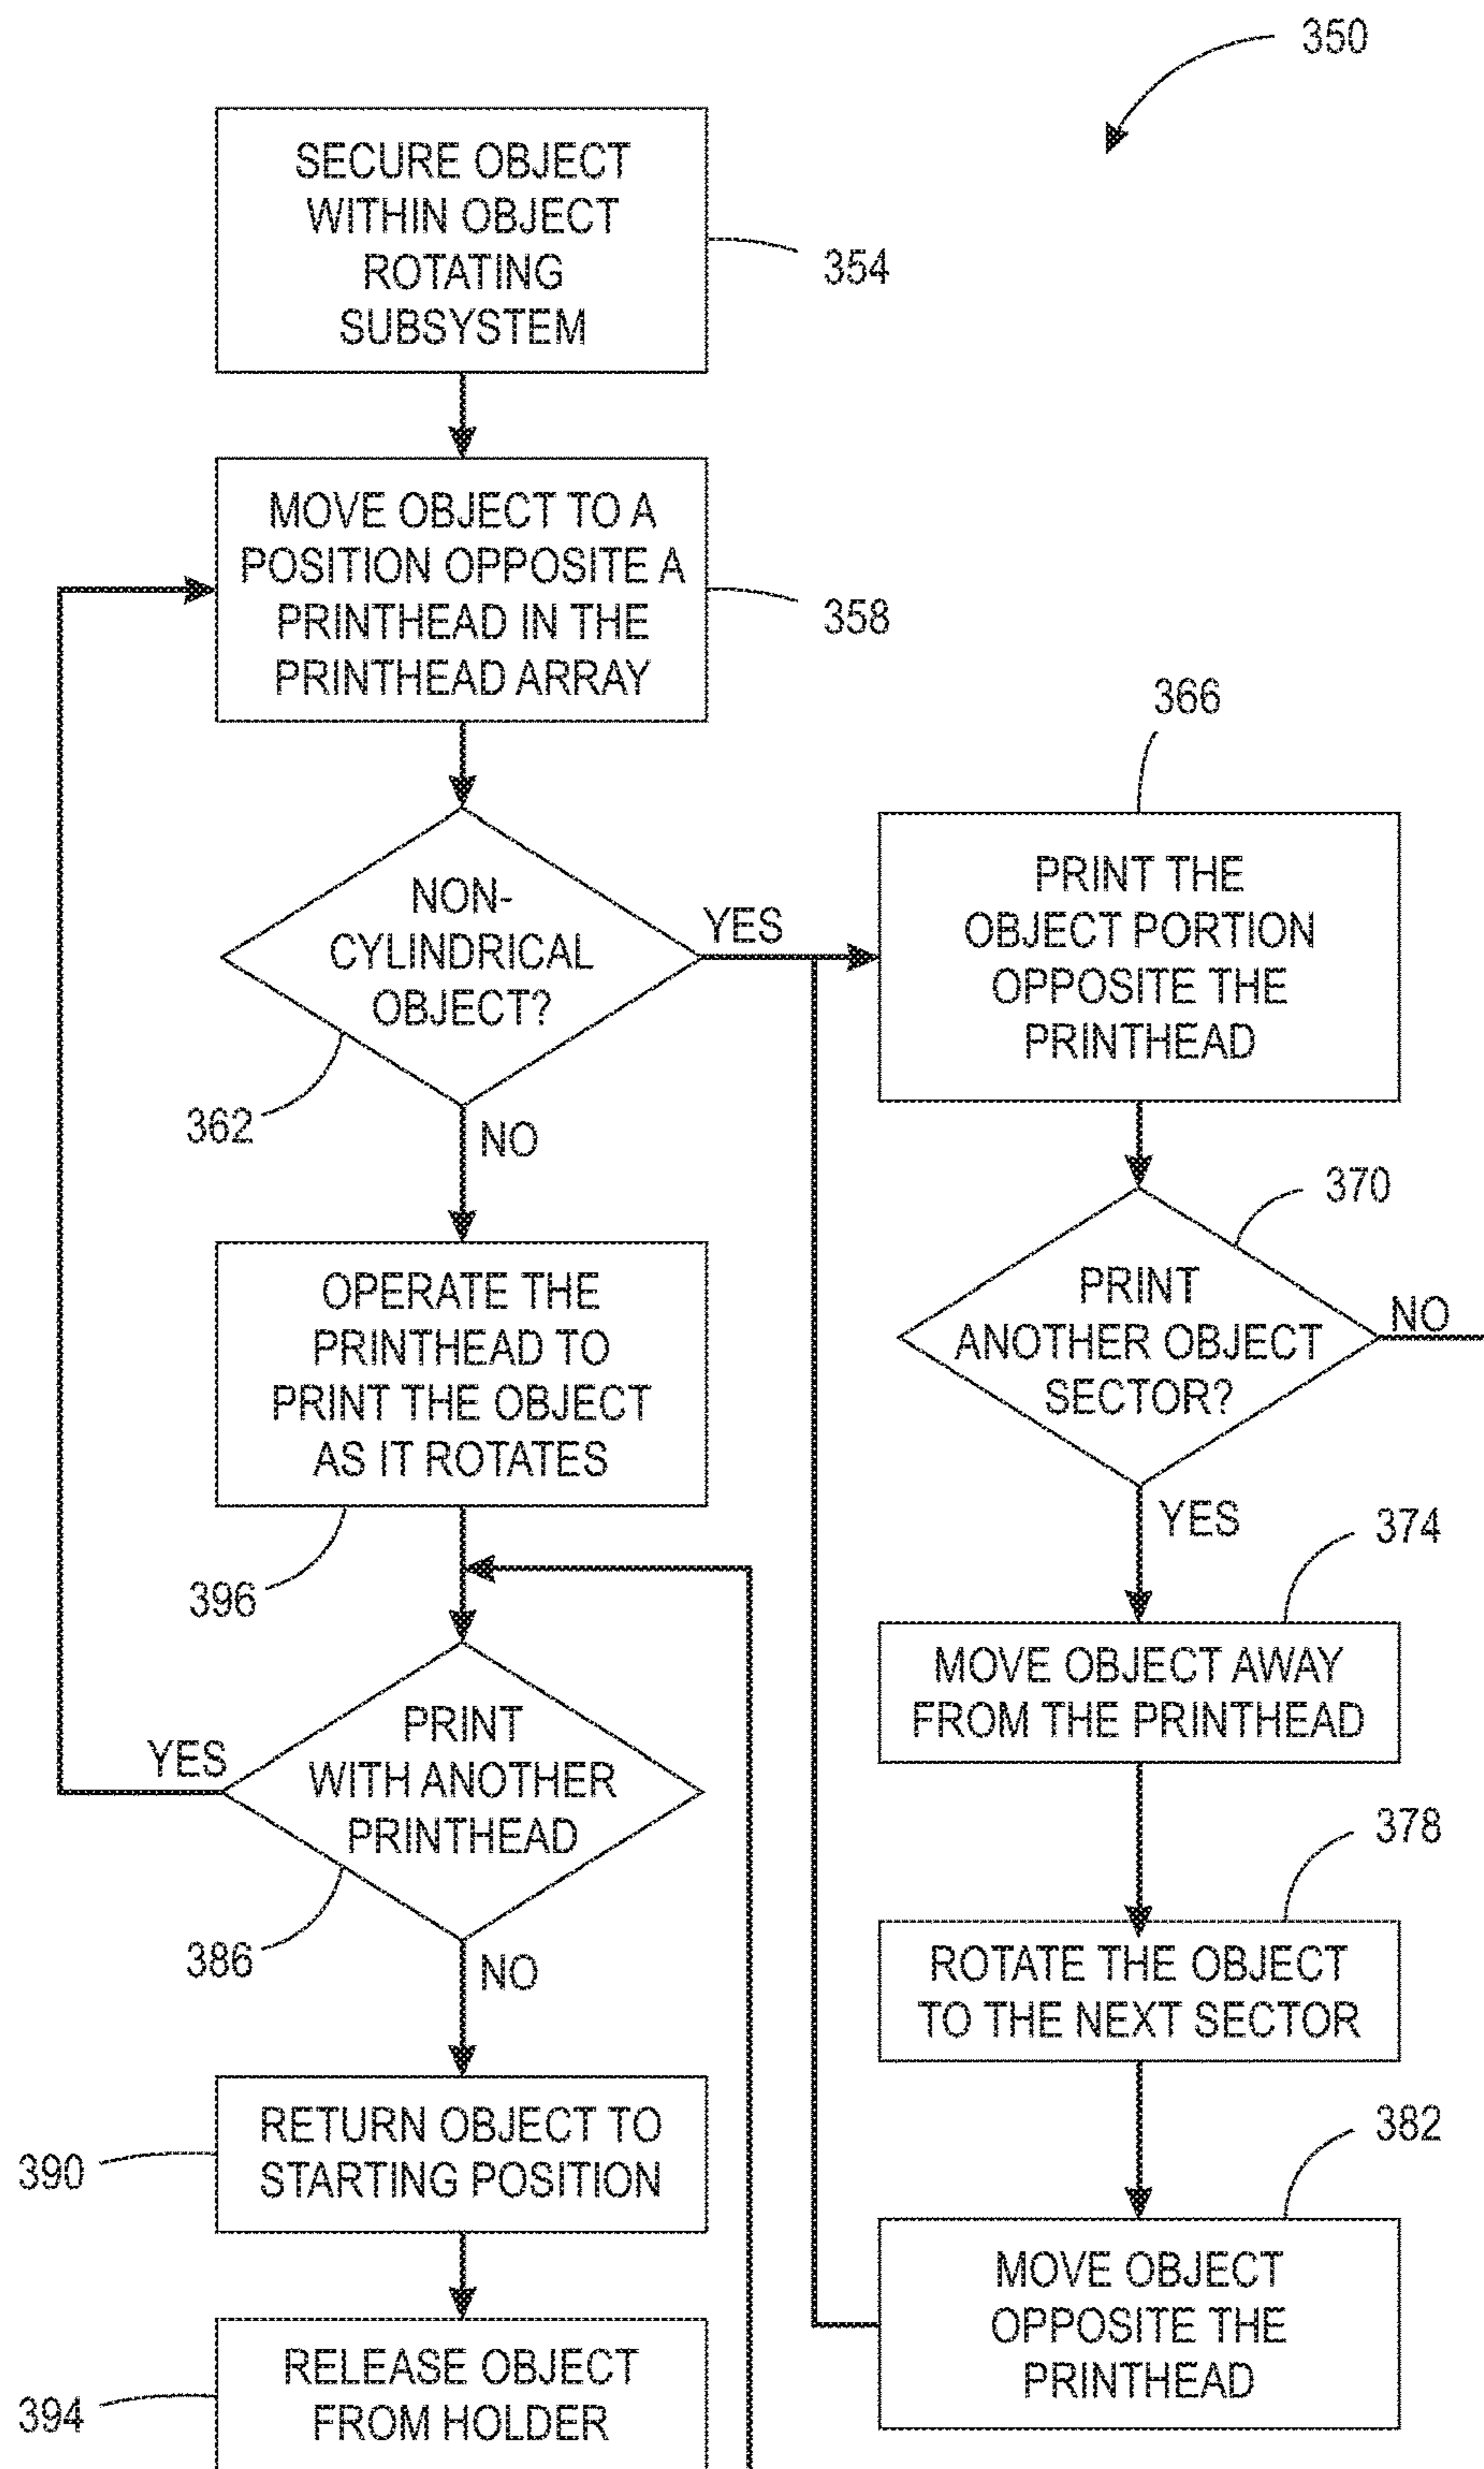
350

SECURE OBJECT WITHIN OBJECT ROTATING SUBSYSTEM

354

MOVE OBJECT TO A POSITION OPPOSITE A PRINTHEAD IN THE PRINTHEAD ARRAY

358

NON-CYLINDRICAL OBJECT?

YES

362

NO

366

PRINT THE OBJECT PORTION OPPOSITE THE PRINTHEAD

370

PRINT ANOTHER OBJECT SECTOR?

NO

YES

OPERATE THE PRINTHEAD TO PRINT THE OBJECT AS IT ROTATES

396

374

MOVE OBJECT AWAY FROM THE PRINTHEAD

YES

PRINT WITH ANOTHER PRINTHEAD

386

NO

378

ROTATE THE OBJECT TO THE NEXT SECTOR

390

RETURN OBJECT TO STARTING POSITION

382

MOVE OBJECT OPPOSITE THE PRINTHEAD

394

RELEASE OBJECT FROM HOLDER